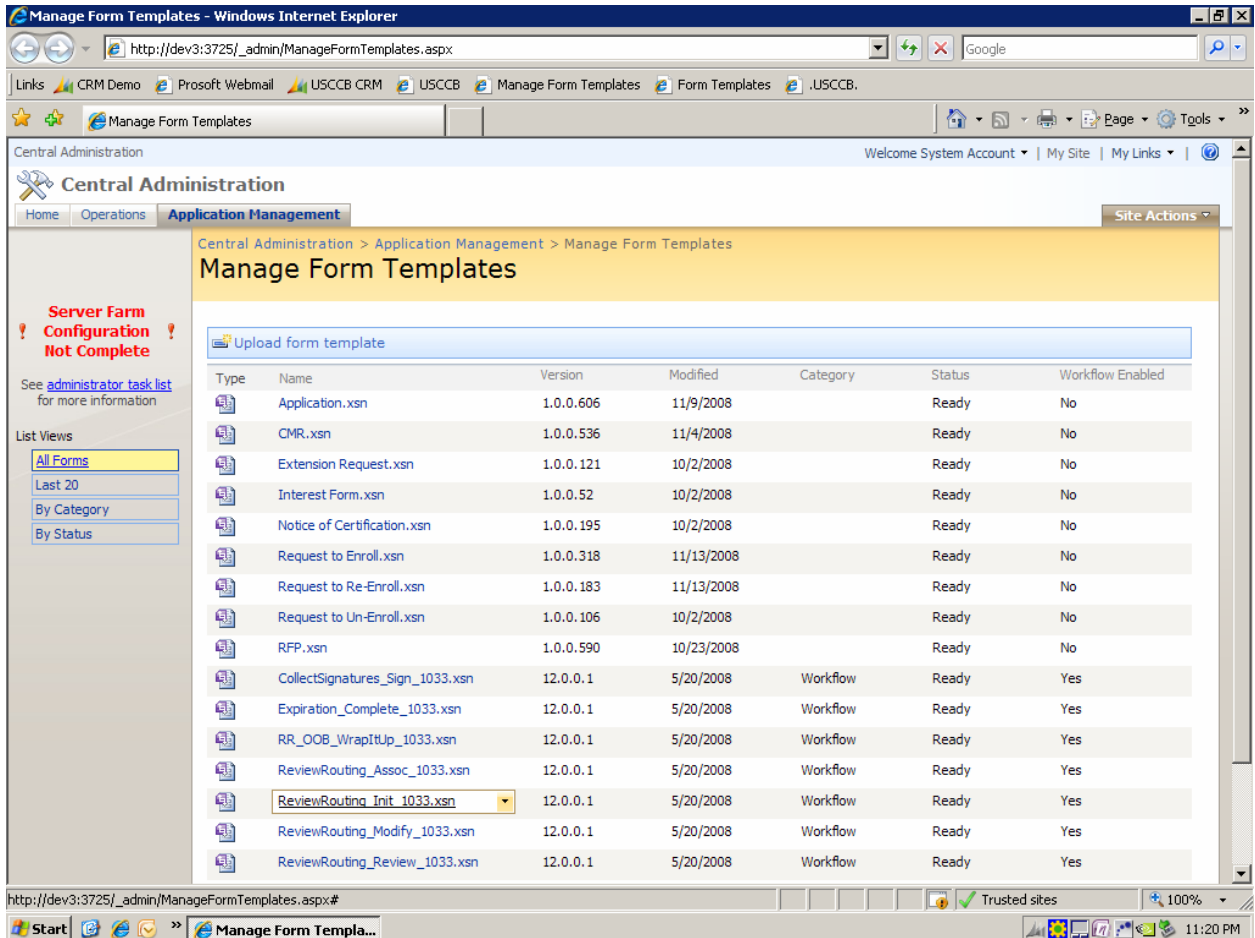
Manage Form Templates - Windows Internet Explorer

http://dev3:3725/_admin/ManageFormTemplates.aspx

Google

Links CRM Demo Prosoft Webmail USCCB CRM USCCB Manage Form Templates Form Templates .USCCB.

Manage Form Templates

Page Tools

Central Administration

Welcome System Account | My Site | My Links |

Central Administration

Home Operations Application Management

Site Actions

Central Administration > Application Management > Manage Form Templates

Manage Form Templates

Server Farm Configuration Not Complete

See administrator task list for more information

List Views

All Forms
Last 20
By Category
By Status

Upload form template

| Type | Name | Version | Modified | Category | Status | Workflow Enabled |
|---|---|---|---|---|---|---|
| | Application.xsn | 1.0.0.606 | 11/9/2008 | | Ready | No |
| | CMR.xsn | 1.0.0.536 | 11/4/2008 | | Ready | No |
| | Extension Request.xsn | 1.0.0.121 | 10/2/2008 | | Ready | No |
| | Interest Form.xsn | 1.0.0.52 | 10/2/2008 | | Ready | No |
| | Notice of Certification.xsn | 1.0.0.195 | 10/2/2008 | | Ready | No |
| | Request to Enroll.xsn | 1.0.0.318 | 11/13/2008 | | Ready | No |
| | Request to Re-Enroll.xsn | 1.0.0.183 | 11/13/2008 | | Ready | No |
| | Request to Un-Enroll.xsn | 1.0.0.106 | 10/2/2008 | | Ready | No |
| | RFP.xsn | 1.0.0.590 | 10/23/2008 | | Ready | No |
| | CollectSignatures_Sign_1033.xsn | 12.0.0.1 | 5/20/2008 | Workflow | Ready | Yes |
| | Expiration_Complete_1033.xsn | 12.0.0.1 | 5/20/2008 | Workflow | Ready | Yes |
| | RR_OOB_WrapItUp_1033.xsn | 12.0.0.1 | 5/20/2008 | Workflow | Ready | Yes |
| | ReviewRouting_Assoc_1033.xsn | 12.0.0.1 | 5/20/2008 | Workflow | Ready | Yes |
| | ReviewRouting_Init_1033.xsn | 12.0.0.1 | 5/20/2008 | Workflow | Ready | Yes |
| | ReviewRouting_Modify_1033.xsn | 12.0.0.1 | 5/20/2008 | Workflow | Ready | Yes |
| | ReviewRouting_Review_1033.xsn | 12.0.0.1 | 5/20/2008 | Workflow | Ready | Yes |

http://dev3:3725/_admin/ManageFormTemplates.aspx#

Trusted sites

100%

Start

Manage Form Templa...

11:20 PM